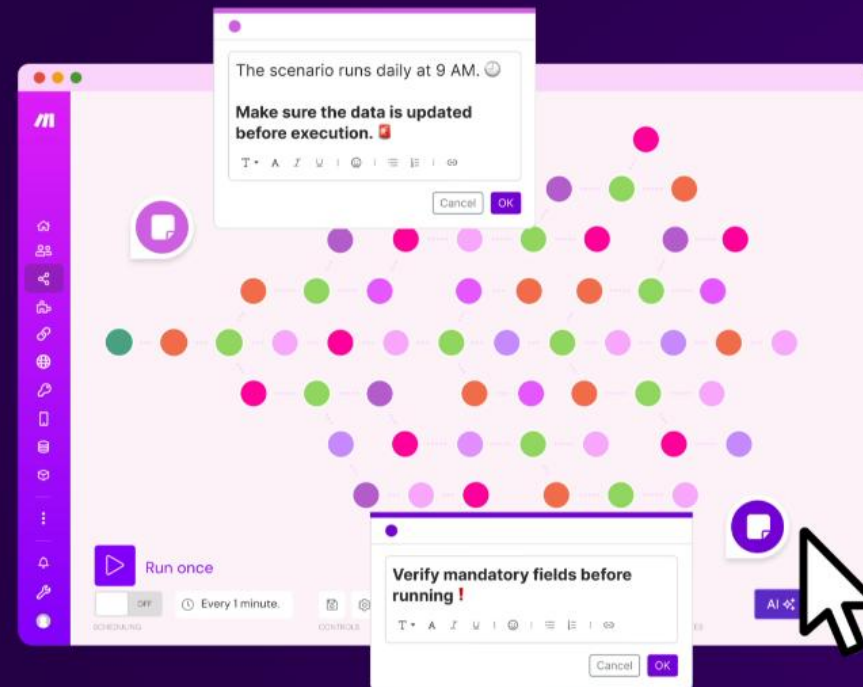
The scenario runs daily at 9 AM. 🕘

**Make sure the data is updated before execution.** 🚨

Cancel OK

Run once

OFF

Every 1 minute.

SCHEDULING

CONTROLS

**Verify mandatory fields before running❗**

Cancel OK

AI